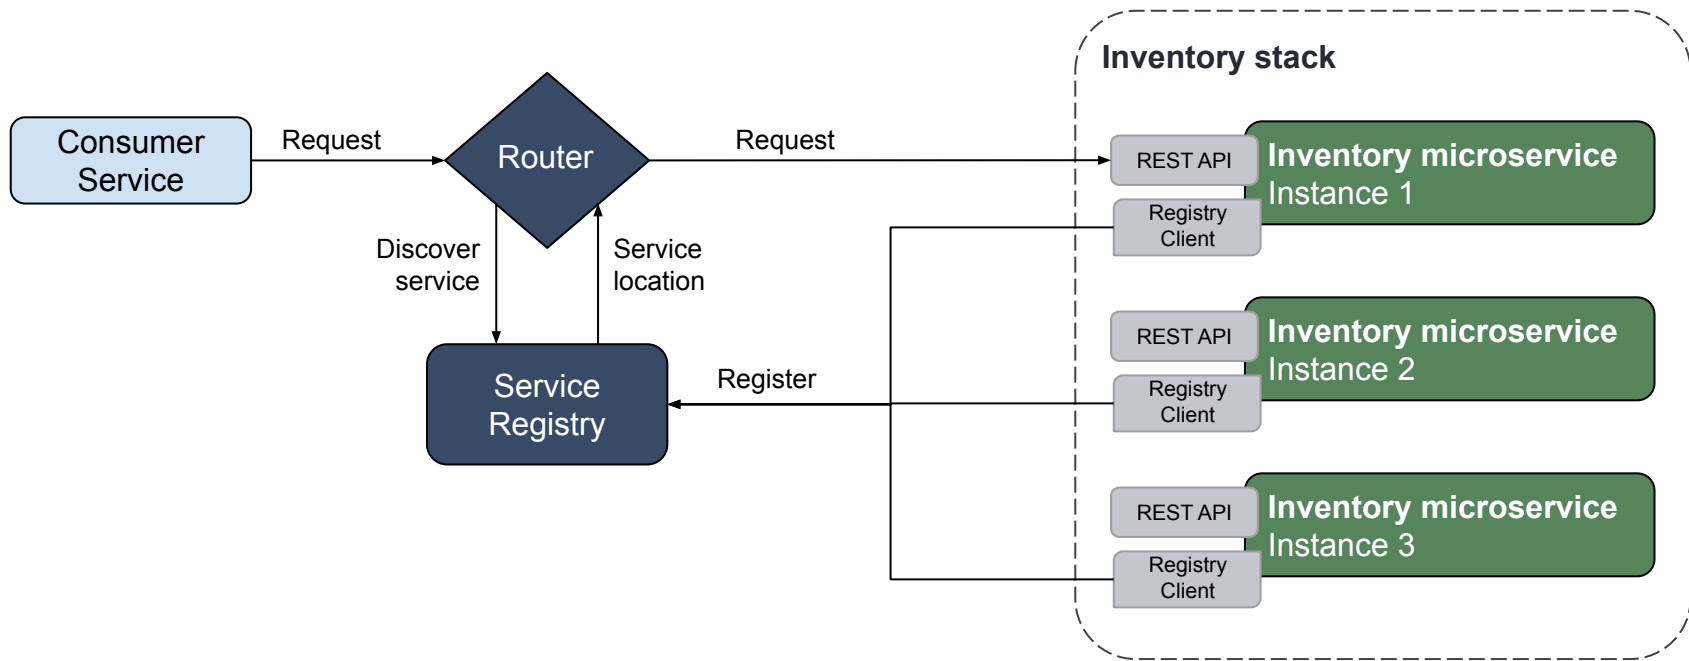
Inventory stack

Consumer Service

Request

Router

Request

REST API

Inventory microservice
Instance 1

Registry Client

Discover service

Service location

REST API

Inventory microservice
Instance 2

Service Registry

Register

Registry Client

REST API

Inventory microservice
Instance 3

Registry Client